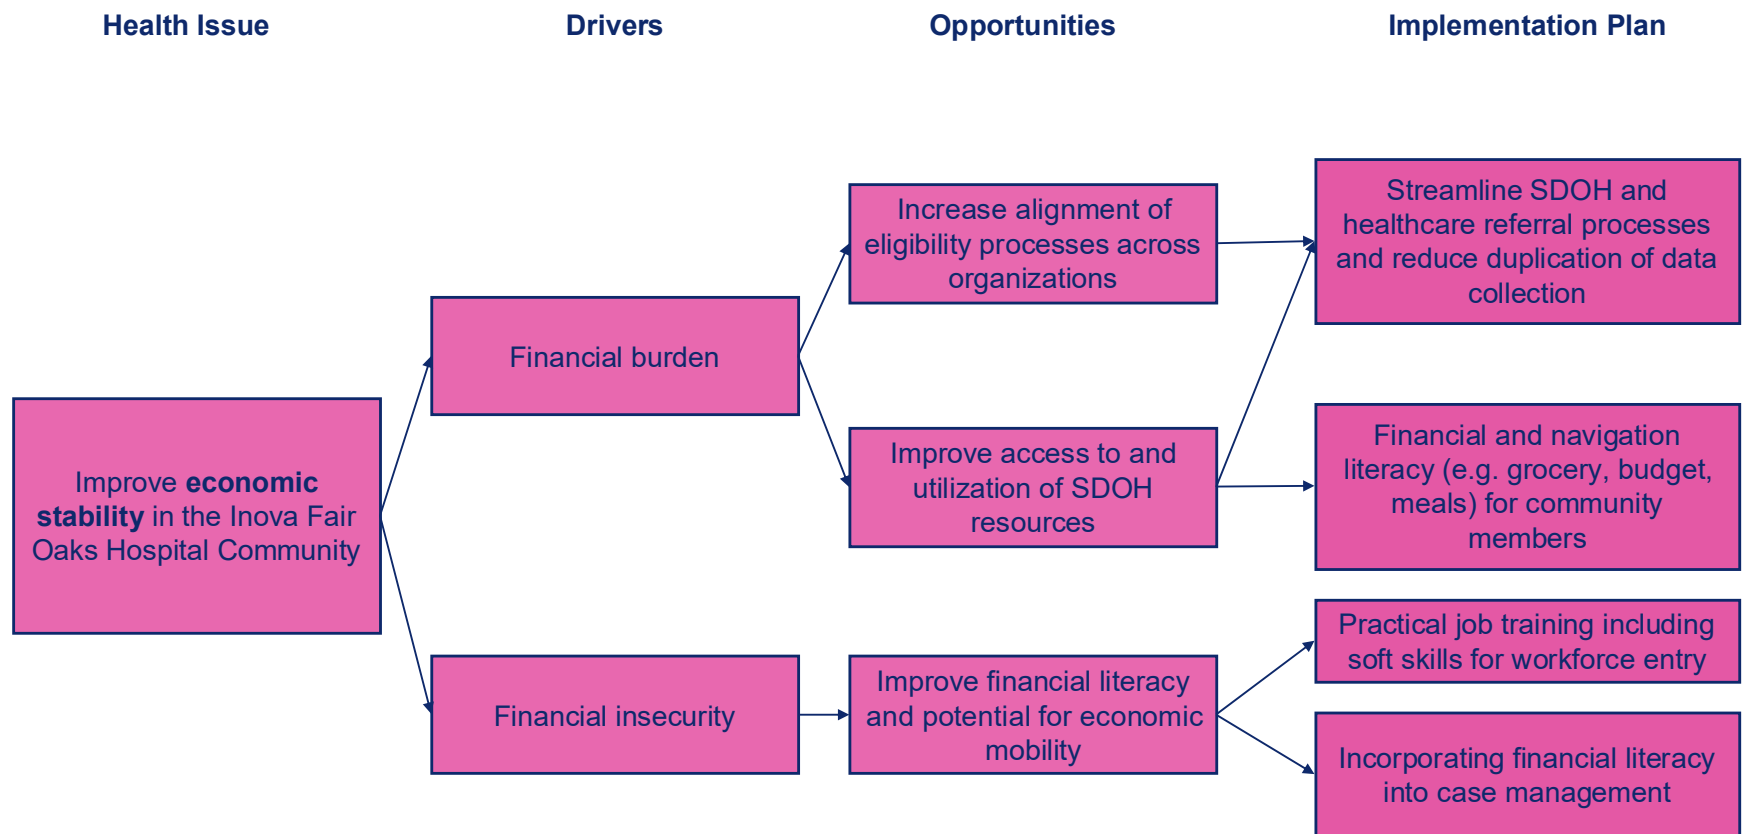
Health Issue

Drivers

Opportunities

Implementation Plan

Improve **economic stability** in the Inova Fair Oaks Hospital Community

Financial burden

Financial insecurity

Increase alignment of eligibility processes across organizations

Improve access to and utilization of SDOH resources

Improve financial literacy and potential for economic mobility

Streamline SDOH and healthcare referral processes and reduce duplication of data collection

Financial and navigation literacy (e.g. grocery, budget, meals) for community members

Practical job training including soft skills for workforce entry

Incorporating financial literacy into case management